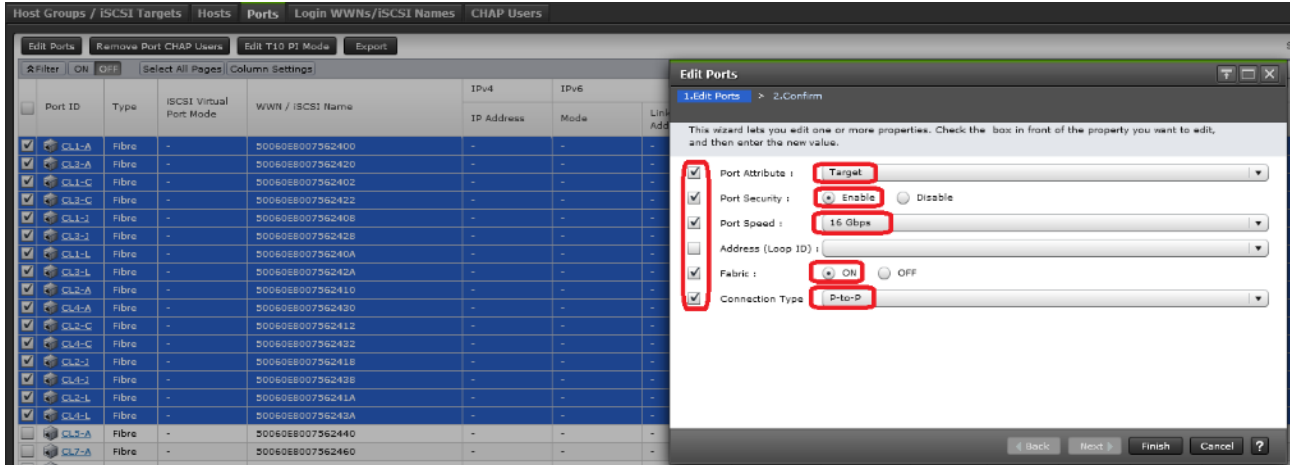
Host Groups / iSCSI Targets | Hosts | Ports | Login WWNs/iSCSI Names | CHAP Users

Edit Ports | Remove Port CHAP Users | Edit T10 PI Mode | Export

Filter | ON | OFF | Select All Pages | Column Settings

| Port ID | Type | iSCSI Virtual Port Mode | WWN / iSCSI Name | IPv4 IP Address | IPv6 Mode | Link Add |
|---|---|---|---|---|---|---|
| CL1-A | Fibre | - | 50060E8007562400 | - | - | - |
| CL3-A | Fibre | - | 50060E8007562420 | - | - | - |
| CL1-C | Fibre | - | 50060E8007562402 | - | - | - |
| CL3-C | Fibre | - | 50060E8007562422 | - | - | - |
| CL1-J | Fibre | - | 50060E8007562408 | - | - | - |
| CL3-J | Fibre | - | 50060E8007562428 | - | - | - |
| CL1-L | Fibre | - | 50060E800756240A | - | - | - |
| CL3-L | Fibre | - | 50060E800756242A | - | - | - |
| CL2-A | Fibre | - | 50060E8007562410 | - | - | - |
| CL4-A | Fibre | - | 50060E8007562430 | - | - | - |
| CL2-C | Fibre | - | 50060E8007562412 | - | - | - |
| CL4-C | Fibre | - | 50060E8007562432 | - | - | - |
| CL2-J | Fibre | - | 50060E8007562418 | - | - | - |
| CL4-J | Fibre | - | 50060E8007562438 | - | - | - |
| CL2-L | Fibre | - | 50060E800756241A | - | - | - |
| CL4-L | Fibre | - | 50060E800756243A | - | - | - |
| CL5-A | Fibre | - | 50060E8007562440 | - | - | - |
| CL7-A | Fibre | - | 50060E8007562460 | - | - | - |

Edit Ports

1.Edit Ports > 2.Confirm

This wizard lets you edit one or more properties. Check the box in front of the property you want to edit, and then enter the new value.

Port Attribute : Target
Port Security : Enable Disable
Port Speed : 16 Gbps
Address (Loop ID) :
Fabric : ON OFF
Connection Type : P-to-P

◄Back | Next► | Finish | Cancel | ?